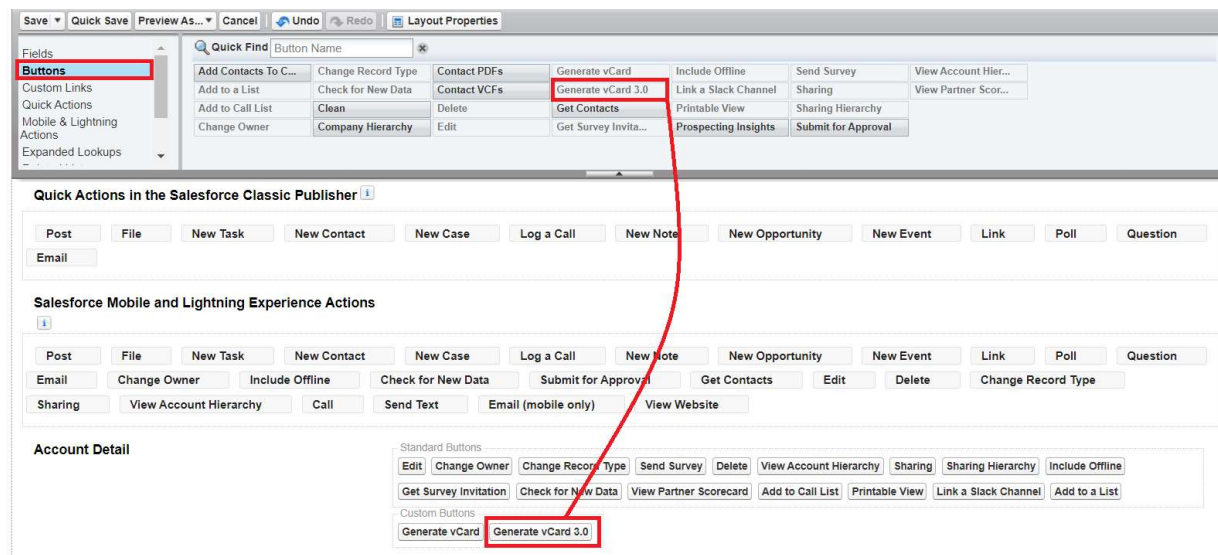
Save ▾ Quick Save Preview As... ▾ Cancel Undo Redo Layout Properties

Fields
Buttons
Custom Links
Quick Actions
Mobile & Lightning Actions
Expanded Lookups

Quick Find Button Name

| Add Contacts To C... | Change Record Type | Contact PDFs | Generate vCard | Include Offline | Send Survey | View Account Hier... |
|---|---|---|---|---|---|---|
| Add to a List | Check for New Data | Contact VCFs | Generate vCard 3.0 | Link a Slack Channel | Sharing | View Partner Scor... |
| Add to Call List | Clean | Delete | Get Contacts | Printable View | Sharing Hierarchy | |
| Change Owner | Company Hierarchy | Edit | Get Survey Invita... | Prospecting Insights | Submit for Approval | |

Quick Actions in the Salesforce Classic Publisher

Post File New Task New Contact New Case Log a Call New Note New Opportunity New Event Link Poll Question Email

Salesforce Mobile and Lightning Experience Actions

Post File New Task New Contact New Case Log a Call New Note New Opportunity New Event Link Poll Question Email Change Owner Include Offline Check for New Data Submit for Approval Get Contacts Edit Delete Change Record Type Sharing View Account Hierarchy Call Send Text Email (mobile only) View Website

Account Detail

Standard Buttons
Edit Change Owner Change Record Type Send Survey Delete View Account Hierarchy Sharing Sharing Hierarchy Include Offline Get Survey Invitation Check for New Data View Partner Scorecard Add to Call List Printable View Link a Slack Channel Add to a List

Custom Buttons
Generate vCard Generate vCard 3.0